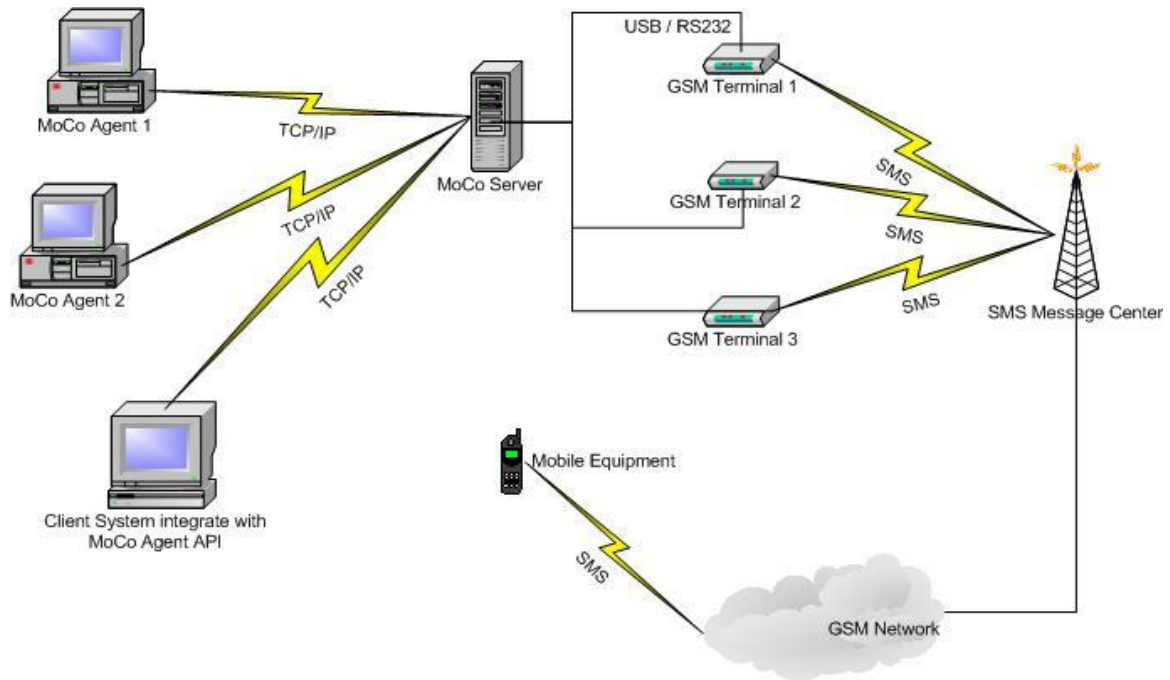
MoCo Agent 1

TCP/IP

MoCo Server

USB / RS232

GSM Terminal 1

SMS

GSM Terminal 2

SMS

MoCo Agent 2

TCP/IP

TCP/IP

GSM Terminal 3

SMS

SMS Message Center

Client System integrate with MoCo Agent API

Mobile Equipment

SMS

GSM Network